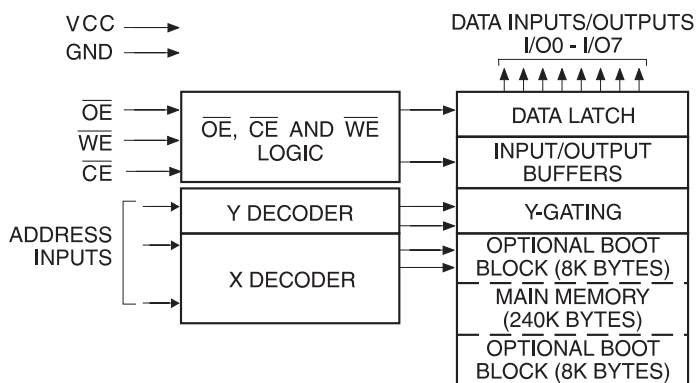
VCC
GND

DATA INPUTS/OUTPUTS
I/O0 - I/O7

$\overline{OE}$
$\overline{WE}$
$\overline{CE}$

$\overline{OE}$, $\overline{CE}$ AND $\overline{WE}$ LOGIC

DATA LATCH

INPUT/OUTPUT BUFFERS

ADDRESS INPUTS

Y DECODER

Y-GATING

X DECODER

OPTIONAL BOOT BLOCK (8K BYTES)

MAIN MEMORY (240K BYTES)

OPTIONAL BOOT BLOCK (8K BYTES)